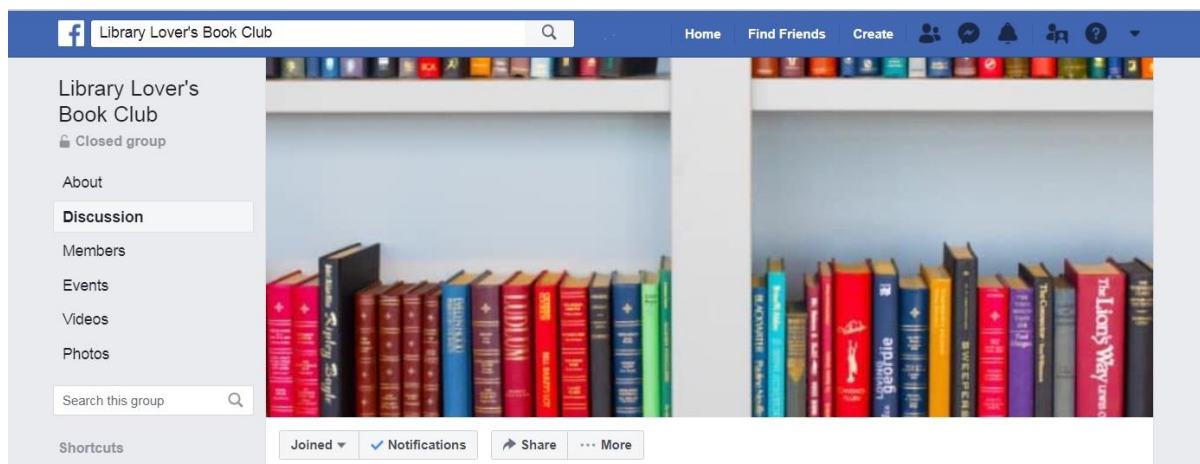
Library Lover's Book Club

Home Find Friends Create

Library Lover's Book Club
Closed group

About
Discussion
Members
Events
Videos
Photos

Search this group

Shortcuts

Joined ▾ ✓ Notifications
Share ··· More

Kipling Dingle
ODIUM
SWEEPER
The Lion's Way